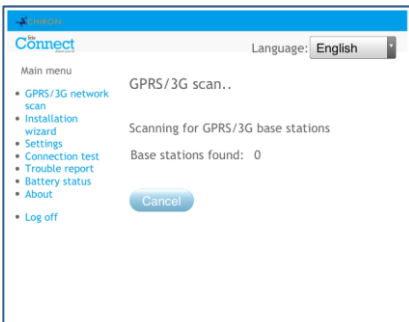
CHIRON

Connect

Language: English

Main menu

- GPRS/3G network scan
- Installation wizard
- Settings
- Connection test
- Trouble report
- Battery status
- About

- Log off

GPRS/3G scan..

Scanning for GPRS/3G base stations

Base stations found: 0

Cancel